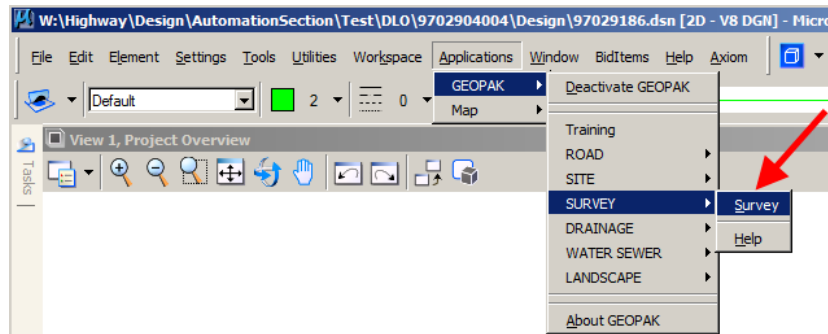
W:\Highway\Design\AutomationSection\Test\DLO\9702904004\Design\97029186.dsn [2D - V8 DGN] - Micro

File Edit Element Settings Tools Utilities Workspace Applications Window BidItems Help Axiom

Default 2 0

GEOPAK
Map

Deactivate GEOPAK

Training
ROAD
SITE
SURVEY
DRAINAGE
WATER SEWER
LANDSCAPE

About GEOPAK

Survey
Help

View 1, Project Overview

Tasks